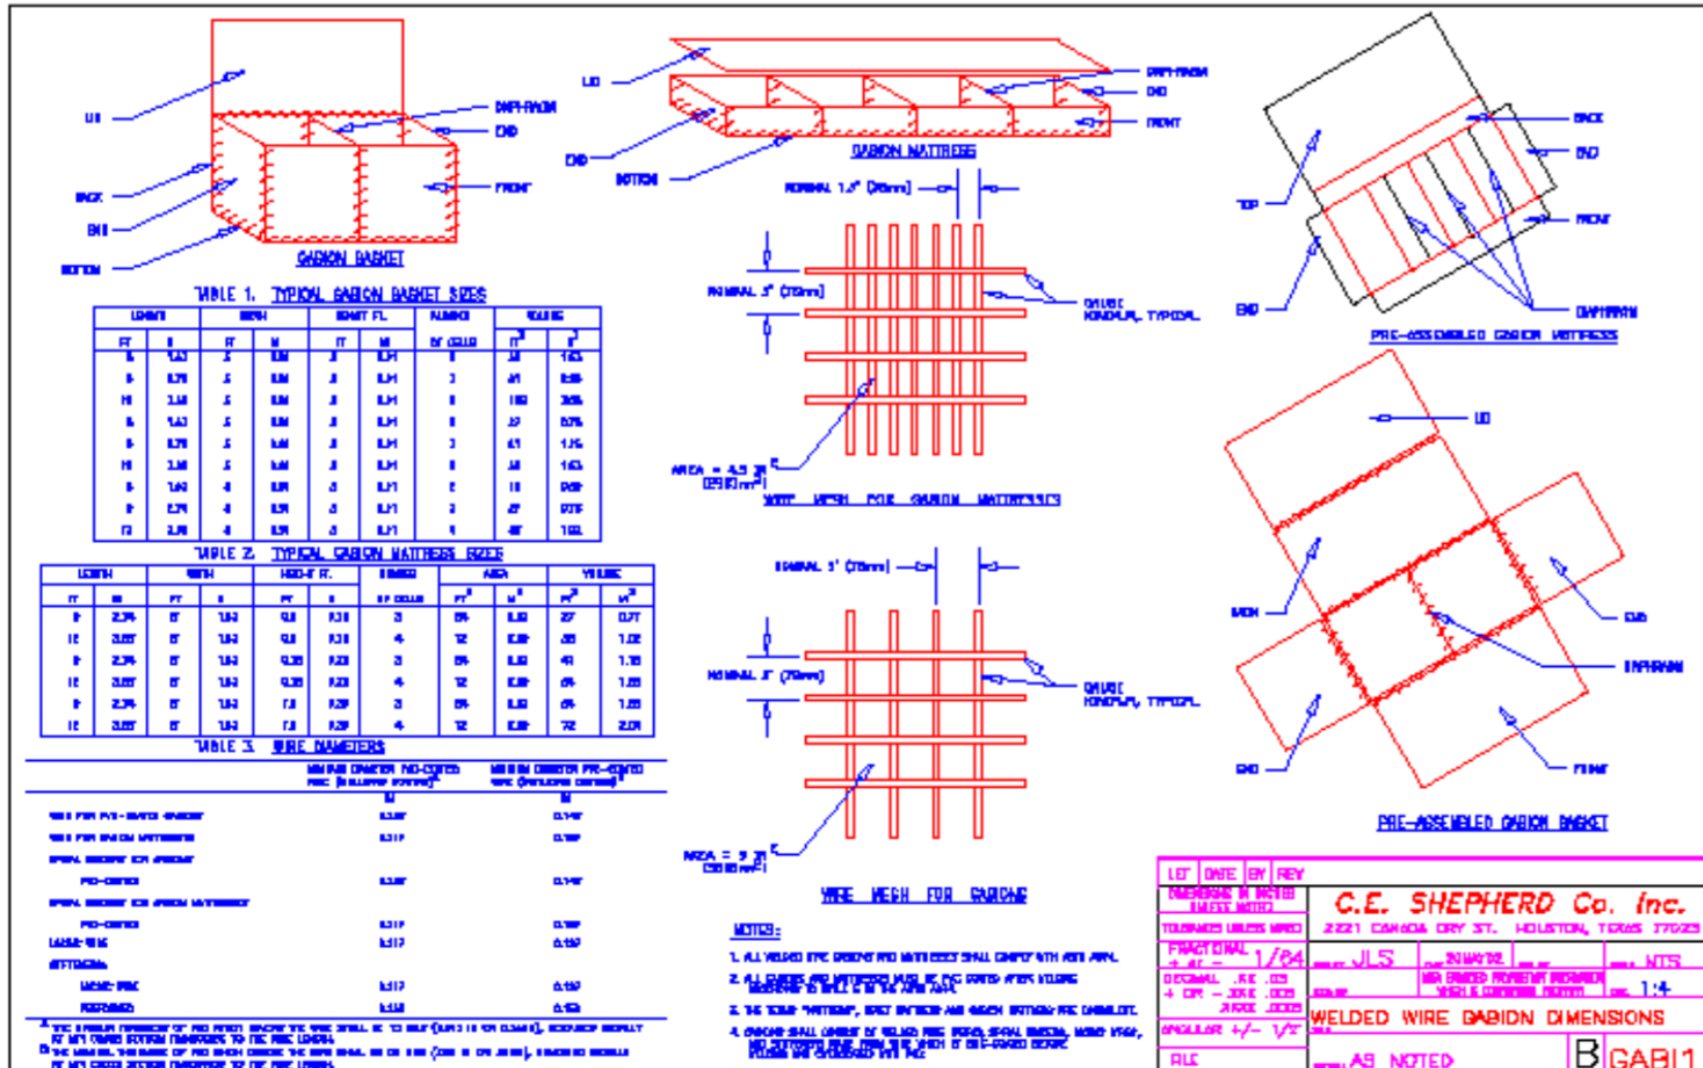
LID
DIAPHRAGM
END
BACK
END
FRONT
BOTTOM
GABION BASKET

LID
DIAPHRAGM
END
FRONT
END
BOTTOM
GABION MATTRESS

NOMINAL 1.5" (38mm)
NOMINAL 3" (76mm)
GAUGE NOMINAL TYPICAL
AREA = 4.5 IN² (2903 mm²)
WIRE MESH FOR GABION MATTRESSES

NOMINAL 3" (76mm)
NOMINAL 3" (76mm)
GAUGE NOMINAL TYPICAL
AREA = 9 IN² (5806 mm²)
WIRE MESH FOR GABIONS

TOP
BACK
END
FRONT
END
DIAPHRAGM
PRE-ASSEMBLED GABION MATTRESS

LID
BACK
END
DIAPHRAGM
END
FRONT
PRE-ASSEMBLED GABION BASKET

TABLE 1. TYPICAL GABION BASKET SIZES

| LENGTH | | WIDTH | | HEIGHT FT. | | NUMBER | VOLUME | |
|---|---|---|---|---|---|---|---|---|
| FT | M | FT | M | FT | M | OF CELLS | FT³ | M³ |
| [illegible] | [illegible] | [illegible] | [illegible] | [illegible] | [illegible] | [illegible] | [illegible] | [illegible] |

TABLE 2. TYPICAL GABION MATTRESS SIZES

| LENGTH | | WIDTH | | HEIGHT FT. | | NUMBER | AREA | | VOLUME | |
|---|---|---|---|---|---|---|---|---|---|---|
| FT | M | FT | M | FT | M | OF CELLS | FT² | M² | FT³ | M³ |
| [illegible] | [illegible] | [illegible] | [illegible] | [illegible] | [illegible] | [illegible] | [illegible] | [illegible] | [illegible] | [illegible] |

TABLE 3. WIRE DIAMETERS

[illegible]

NOTES:
1. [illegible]
2. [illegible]
3. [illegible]
4. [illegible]

LET | DATE | BY | REV
DIMENSIONS IN INCHES UNLESS NOTED
TOLERANCES UNLESS NOTED
FRACTIONAL +/- 1/64
DECIMAL .XX .03 +OR- .XXX .005 .XXXX .0005
ANGULAR +/- 1/2°
FILE
C.E. SHEPHERD Co. Inc.
2221 CANADA DRY ST. HOUSTON, TEXAS 77023
JLS
20 MAY 02
NTS
1:4
WELDED WIRE GABION DIMENSIONS
AS NOTED
B
GAB11